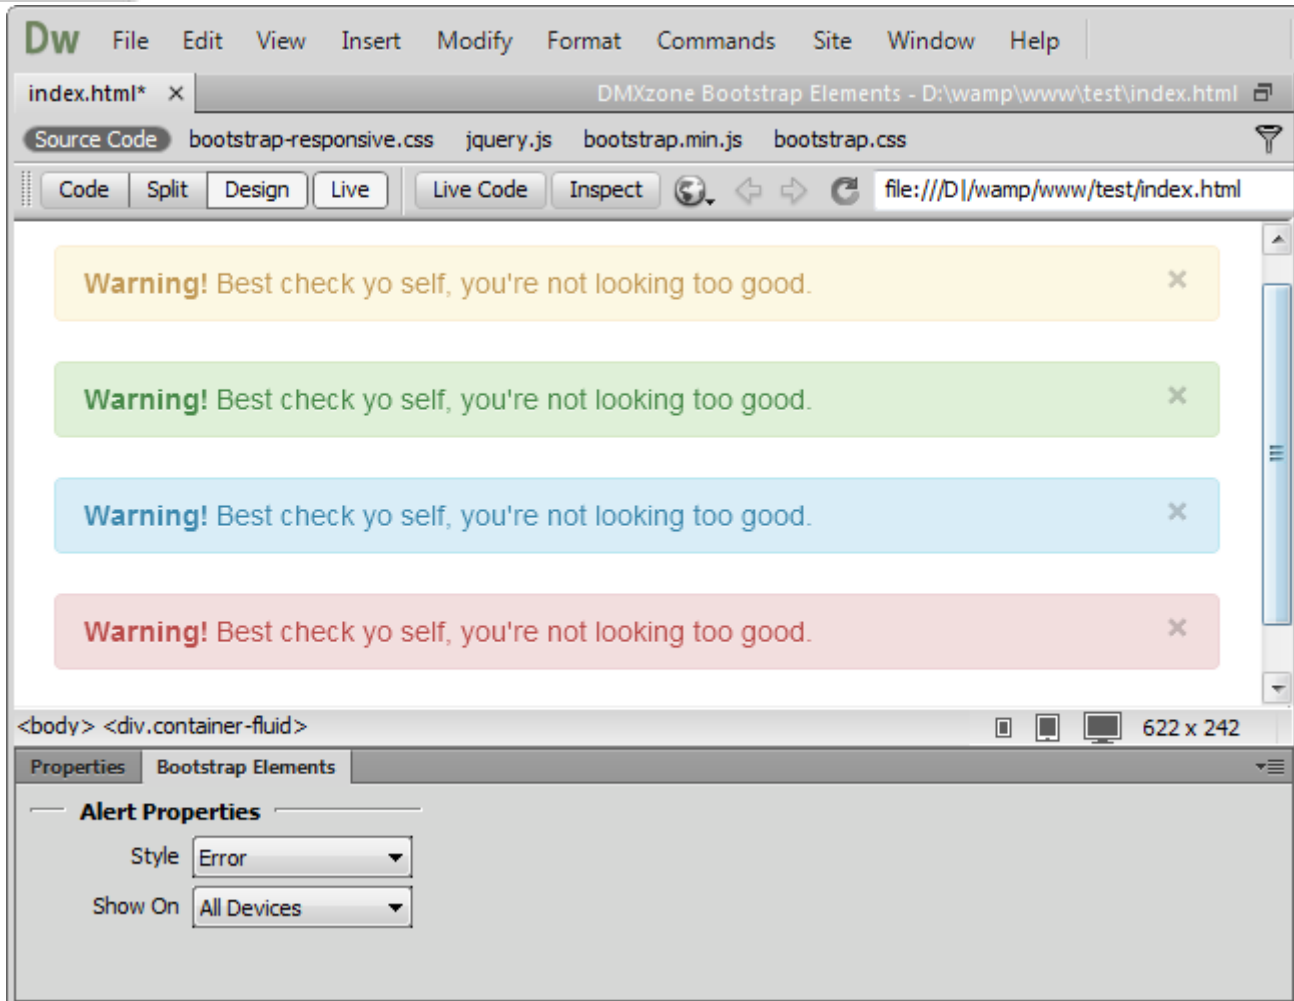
Dw File Edit View Insert Modify Format Commands Site Window Help

index.html* ×

DMXzone Bootstrap Elements - D:\wamp\www\test\index.html

Source Code bootstrap-responsive.css jquery.js bootstrap.min.js bootstrap.css

Code Split Design Live Live Code Inspect

file:///D|/wamp/www/test/index.html

**Warning!** Best check yo self, you're not looking too good. ×

**Warning!** Best check yo self, you're not looking too good. ×

**Warning!** Best check yo self, you're not looking too good. ×

**Warning!** Best check yo self, you're not looking too good. ×

<body> <div.container-fluid>

622 x 242

Properties Bootstrap Elements

Alert Properties

Style Error

Show On All Devices